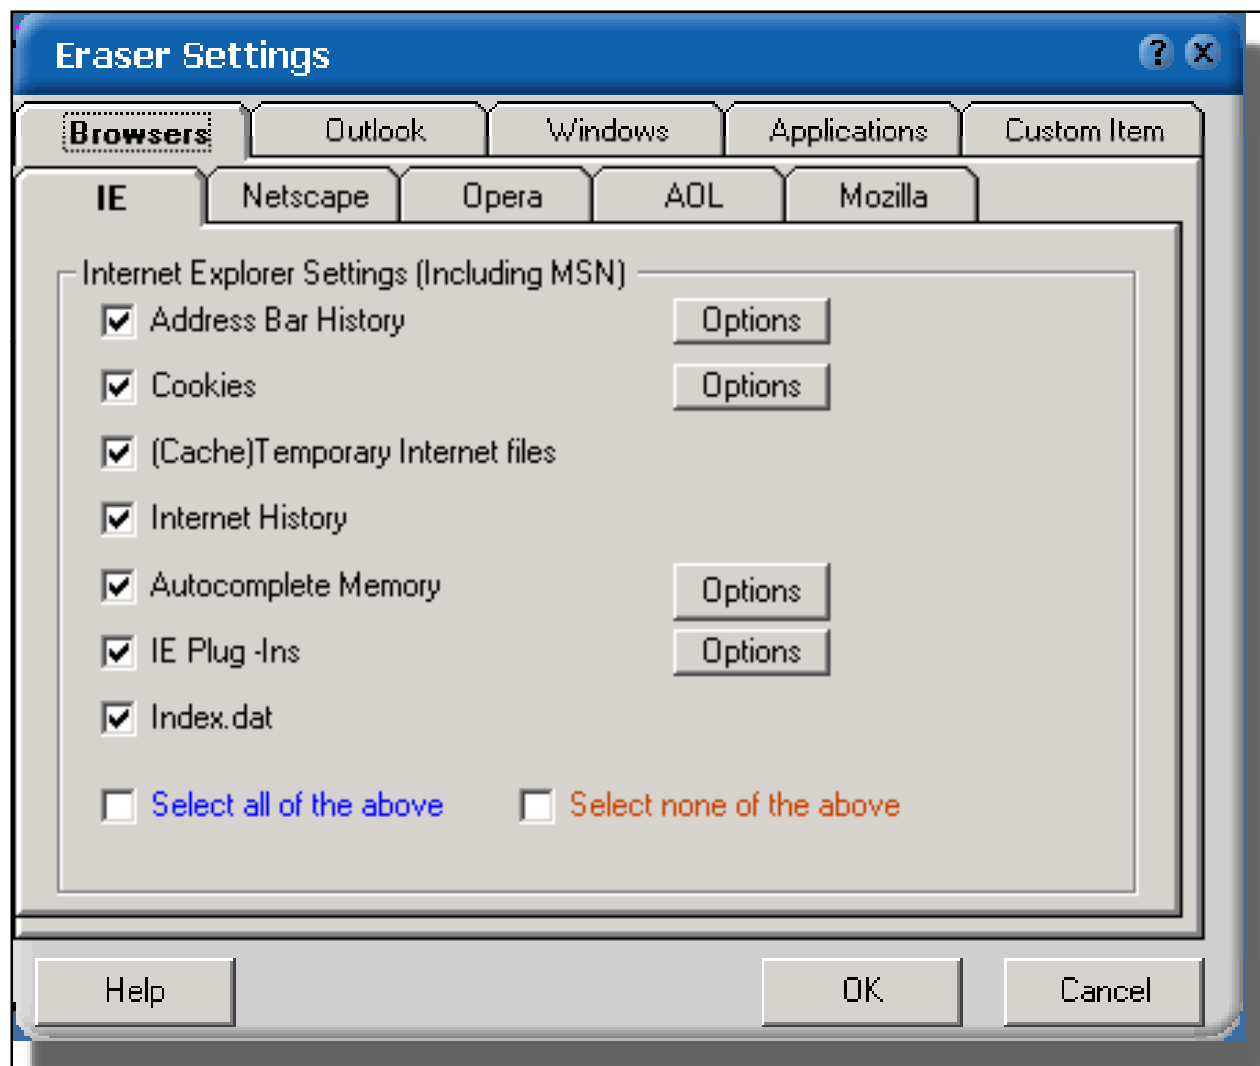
Eraser Settings

?

Browsers
Outlook
Windows
Applications
Custom Item

IE
Netscape
Opera
AOL
Mozilla

Internet Explorer Settings (Including MSN)

Address Bar History
Options

Cookies
Options

(Cache)Temporary Internet files

Internet History

Autocomplete Memory
Options

IE Plug -Ins
Options

Index.dat

Select all of the above
Select none of the above

Help
OK
Cancel